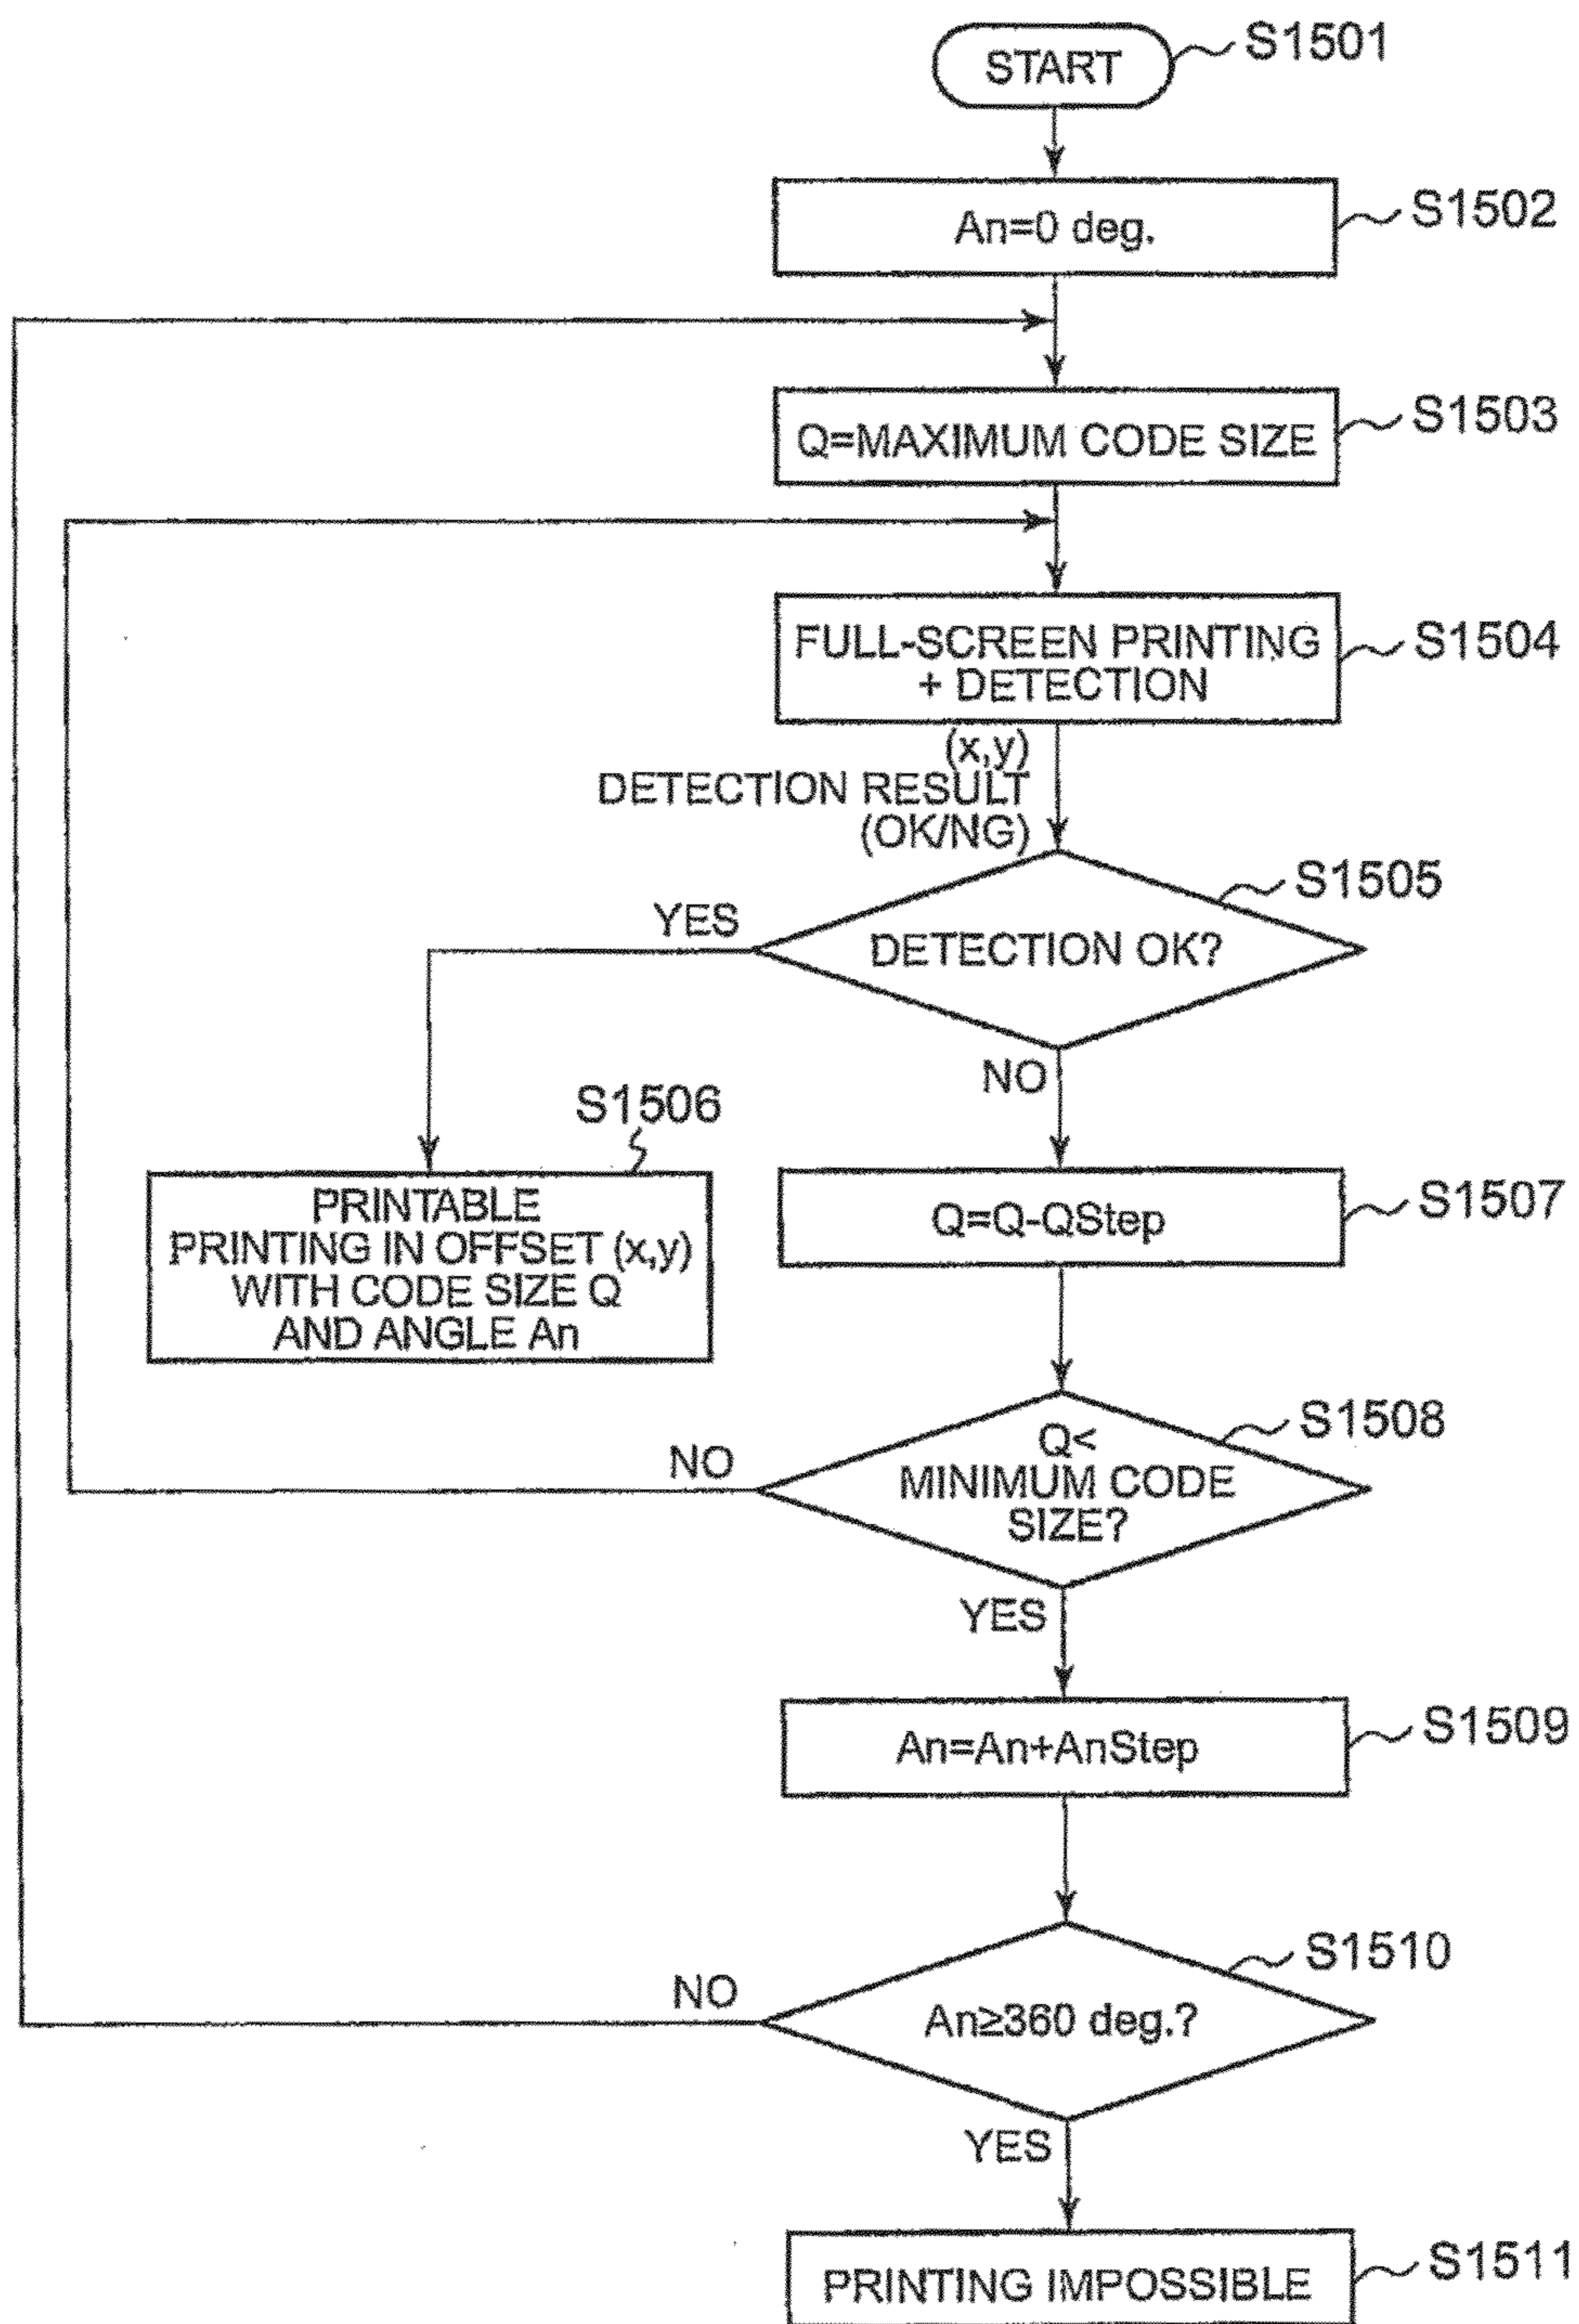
START
S1501

An=0 deg.
S1502

Q=MAXIMUM CODE SIZE
S1503

FULL-SCREEN PRINTING + DETECTION
S1504

(x,y)
DETECTION RESULT
(OK/NG)

DETECTION OK?
S1505

YES

NO

S1506

PRINTABLE
PRINTING IN OFFSET (x,y)
WITH CODE SIZE Q
AND ANGLE An

Q=Q-QStep
S1507

Q<
MINIMUM CODE
SIZE?
S1508

NO

YES

An=An+AnStep
S1509

An≥360 deg.?
S1510

NO

YES

PRINTING IMPOSSIBLE
S1511